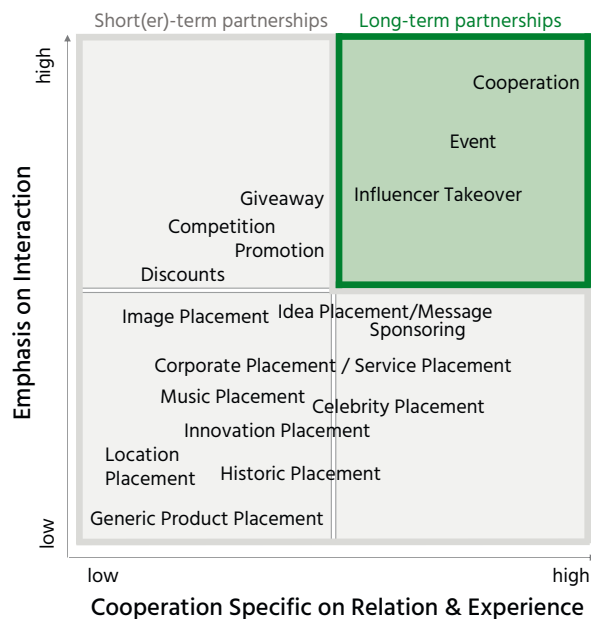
Short(er)-term partnerships

Long-term partnerships

high

Emphasis on Interaction

low

Cooperation

Event

Influencer Takeover

Giveaway

Competition

Promotion

Discounts

Image Placement

Idea Placement/Message Sponsoring

Corporate Placement / Service Placement

Music Placement

Celebrity Placement

Innovation Placement

Location Placement

Historic Placement

Generic Product Placement

low

high

Cooperation Specific on Relation & Experience